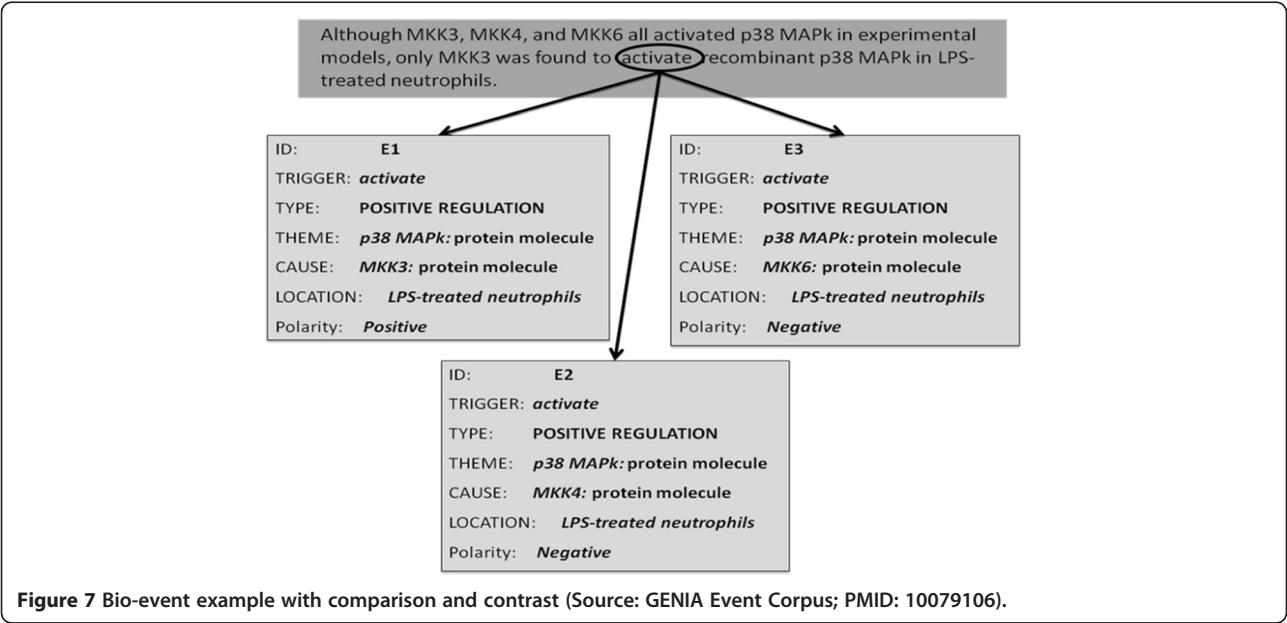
Although MKK3, MKK4, and MKK6 all activated p38 MAPk in experimental models, only MKK3 was found to activate recombinant p38 MAPk in LPS-treated neutrophils.

ID: E1
TRIGGER: *activate*
TYPE: **POSITIVE REGULATION**
THEME: ***p38 MAPk:*** protein molecule
CAUSE: ***MKK3:*** protein molecule
LOCATION: ***LPS-treated neutrophils***
Polarity: ***Positive***

ID: E3
TRIGGER: *activate*
TYPE: **POSITIVE REGULATION**
THEME: ***p38 MAPk:*** protein molecule
CAUSE: ***MKK6:*** protein molecule
LOCATION: ***LPS-treated neutrophils***
Polarity: ***Negative***

ID: E2
TRIGGER: *activate*
TYPE: **POSITIVE REGULATION**
THEME: ***p38 MAPk:*** protein molecule
CAUSE: ***MKK4:*** protein molecule
LOCATION: ***LPS-treated neutrophils***
Polarity: ***Negative***

**Figure 7** Bio-event example with comparison and contrast (Source: GENIA Event Corpus; PMID: 10079106).